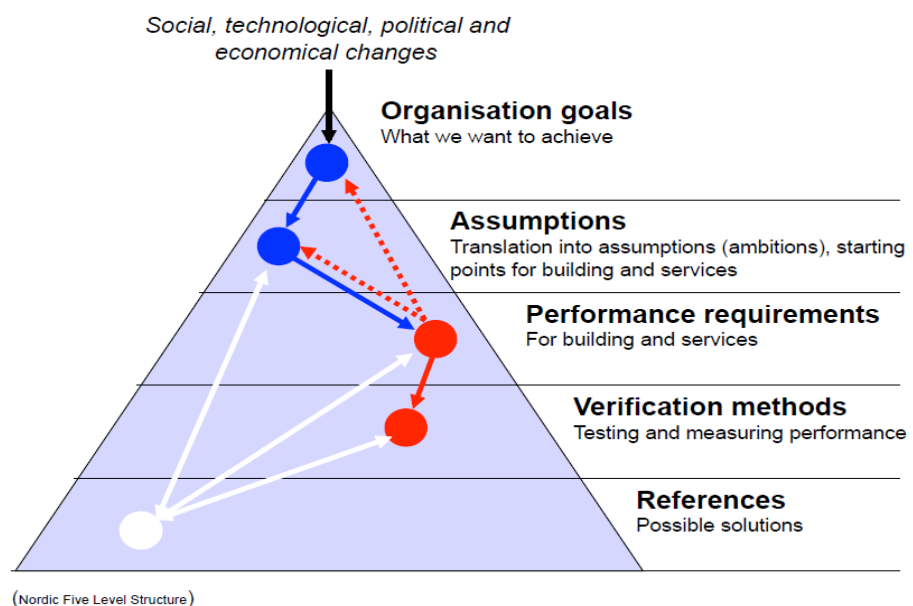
Social, technological, political and economical changes

Organisation goals
What we want to achieve

Assumptions
Translation into assumptions (ambitions), starting points for building and services

Performance requirements
For building and services

Verification methods
Testing and measuring performance

References
Possible solutions

(Nordic Five Level Structure)